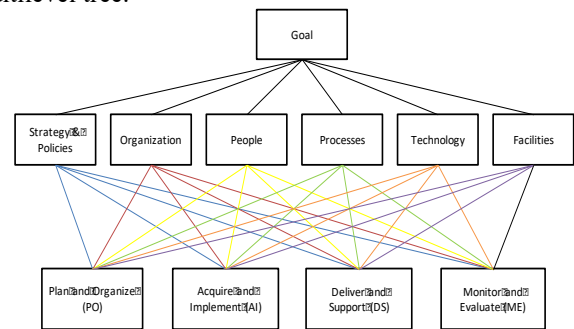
achiever tree.

Goal

Strategy&
Policies

Organization

People

Processes

Technology

Facilities

Plan and Organize
(PO)

Acquire and
Implement (AI)

Deliver and
Support (DS)

Monitor and
Evaluate (ME)